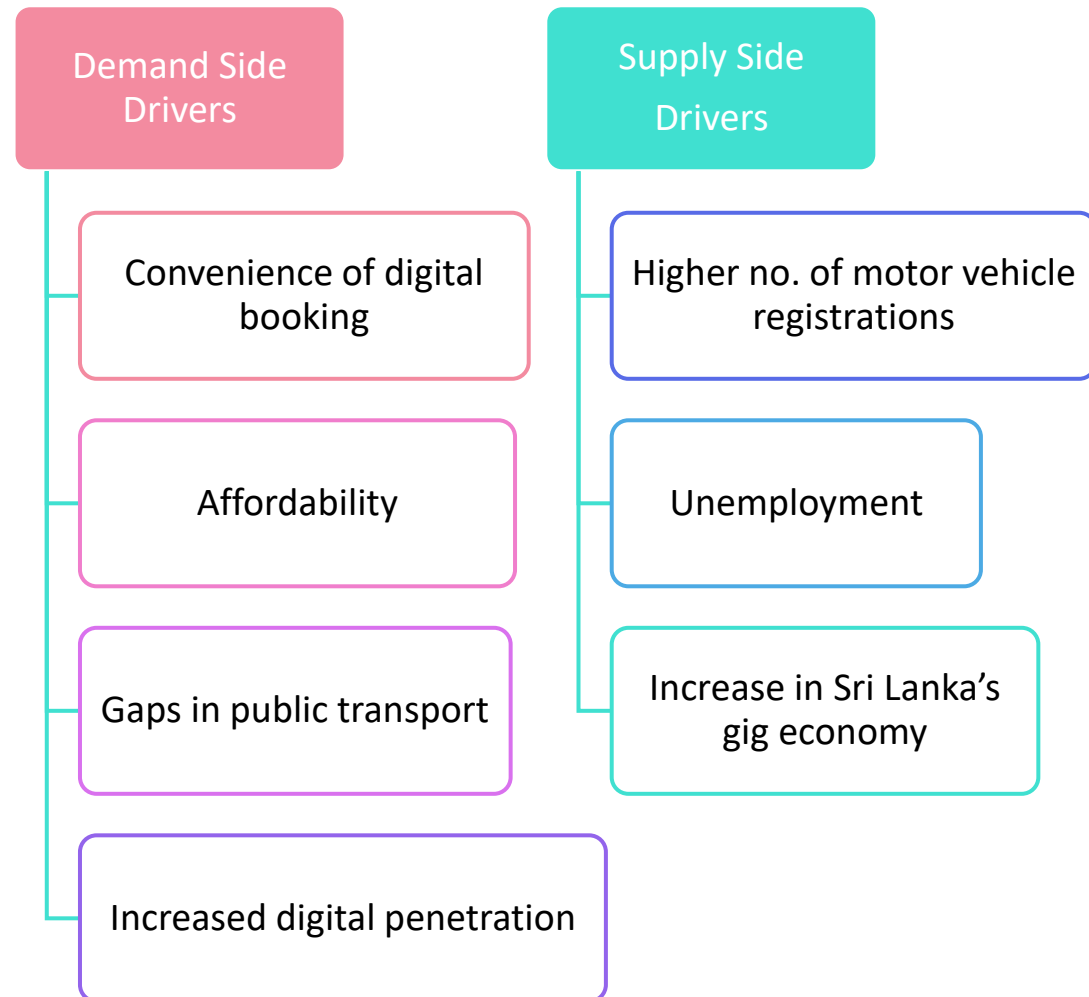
Demand Side Drivers

Convenience of digital booking

Affordability

Gaps in public transport

Increased digital penetration

Supply Side Drivers

Higher no. of motor vehicle registrations

Unemployment

Increase in Sri Lanka’s gig economy